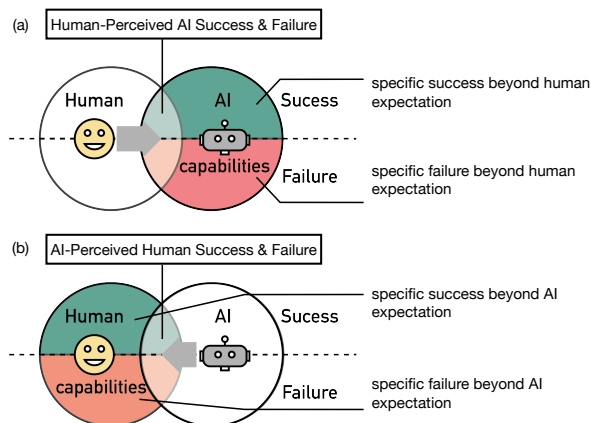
(a) Human-Perceived AI Success & Failure

Human

AI

capabilities

Sucess

Failure

specific success beyond human expectation

specific failure beyond human expectation

(b) AI-Perceived Human Success & Failure

Human

capabilities

AI

Sucess

Failure

specific success beyond AI expectation

specific failure beyond AI expectation